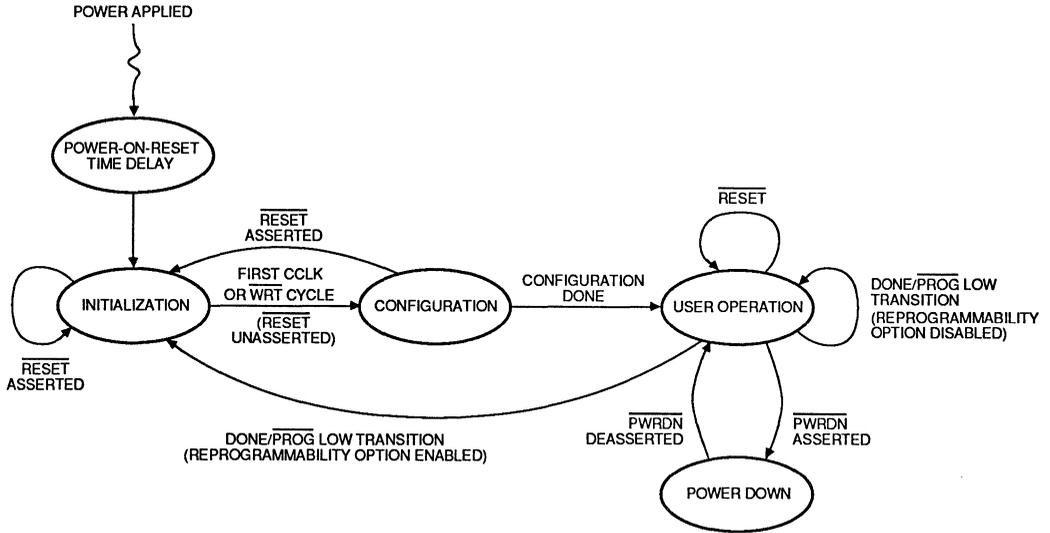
POWER APPLIED

POWER-ON-RESET TIME DELAY

$\overline{RESET}$ ASSERTED

$\overline{RESET}$

INITIALIZATION

FIRST CCLK OR $\overline{WRT}$ CYCLE

($\overline{RESET}$ UNASSERTED)

CONFIGURATION

CONFIGURATION DONE

USER OPERATION

DONE/$\overline{PROG}$ LOW TRANSITION (REPROGRAMMABILITY OPTION DISABLED)

$\overline{RESET}$ ASSERTED

DONE/$\overline{PROG}$ LOW TRANSITION (REPROGRAMMABILITY OPTION ENABLED)

$\overline{PWRDN}$ DEASSERTED

$\overline{PWRDN}$ ASSERTED

POWER DOWN